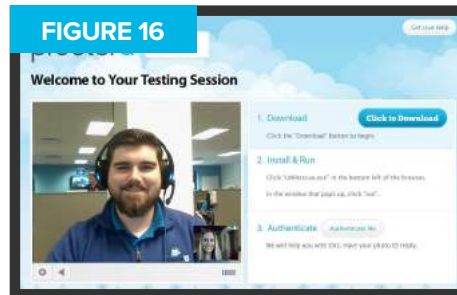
FIGURE 16

proctoru

Get live help

Welcome to Your Testing Session

1. Download

Click to Download

Click the "Download" button to begin.

2. Install & Run

Click "LMIRescue.exe" in the bottom left of the browser.

In the window that pops up, click "run".

3. Authenticate

Authenticate Me

We will help you with this, have your photo ID ready.